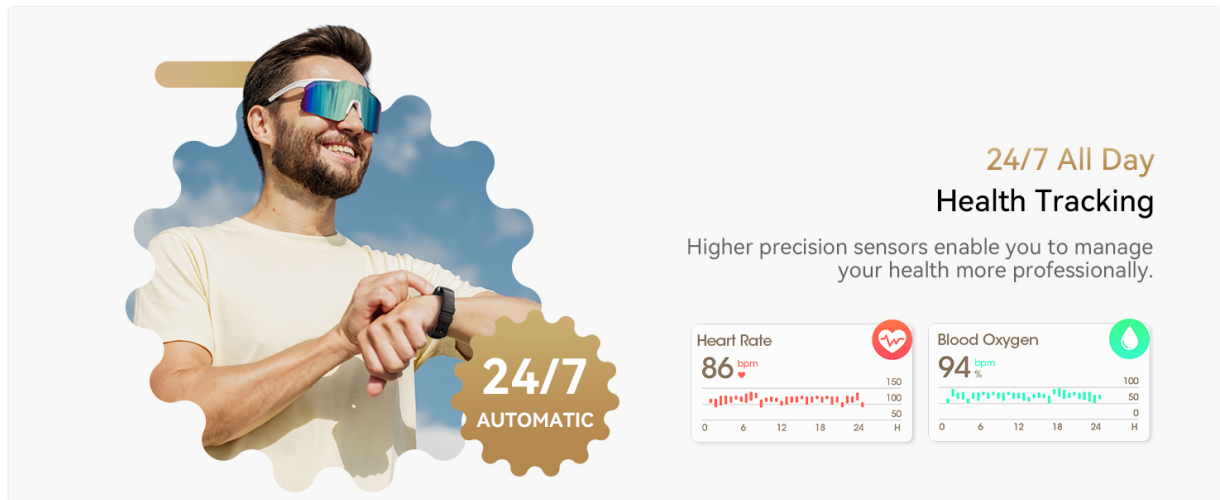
24/7
AUTOMATIC

24/7 All Day
Health Tracking

Higher precision sensors enable you to manage your health more professionally.

Heart Rate
86 bpm
150
100
50
0 6 12 18 24 H

Blood Oxygen
94 bpm %
100
50
0
0 6 12 18 24 H